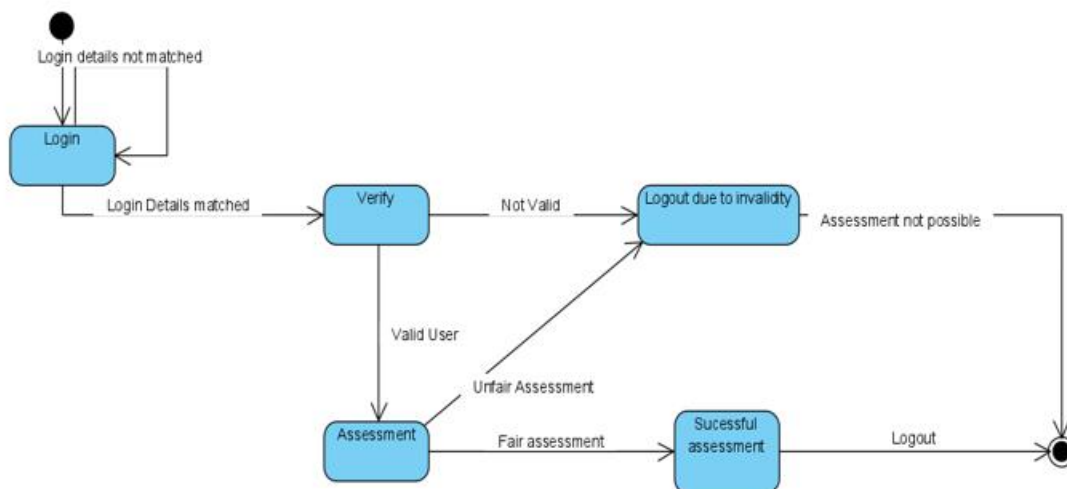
Login details not matched

Login

Login Details matched

Verify

Not Valid

Logout due to invalidity

Assessment not possible

Valid User

Unfair Assessment

Assessment

Fair assessment

Sucessful assessment

Logout